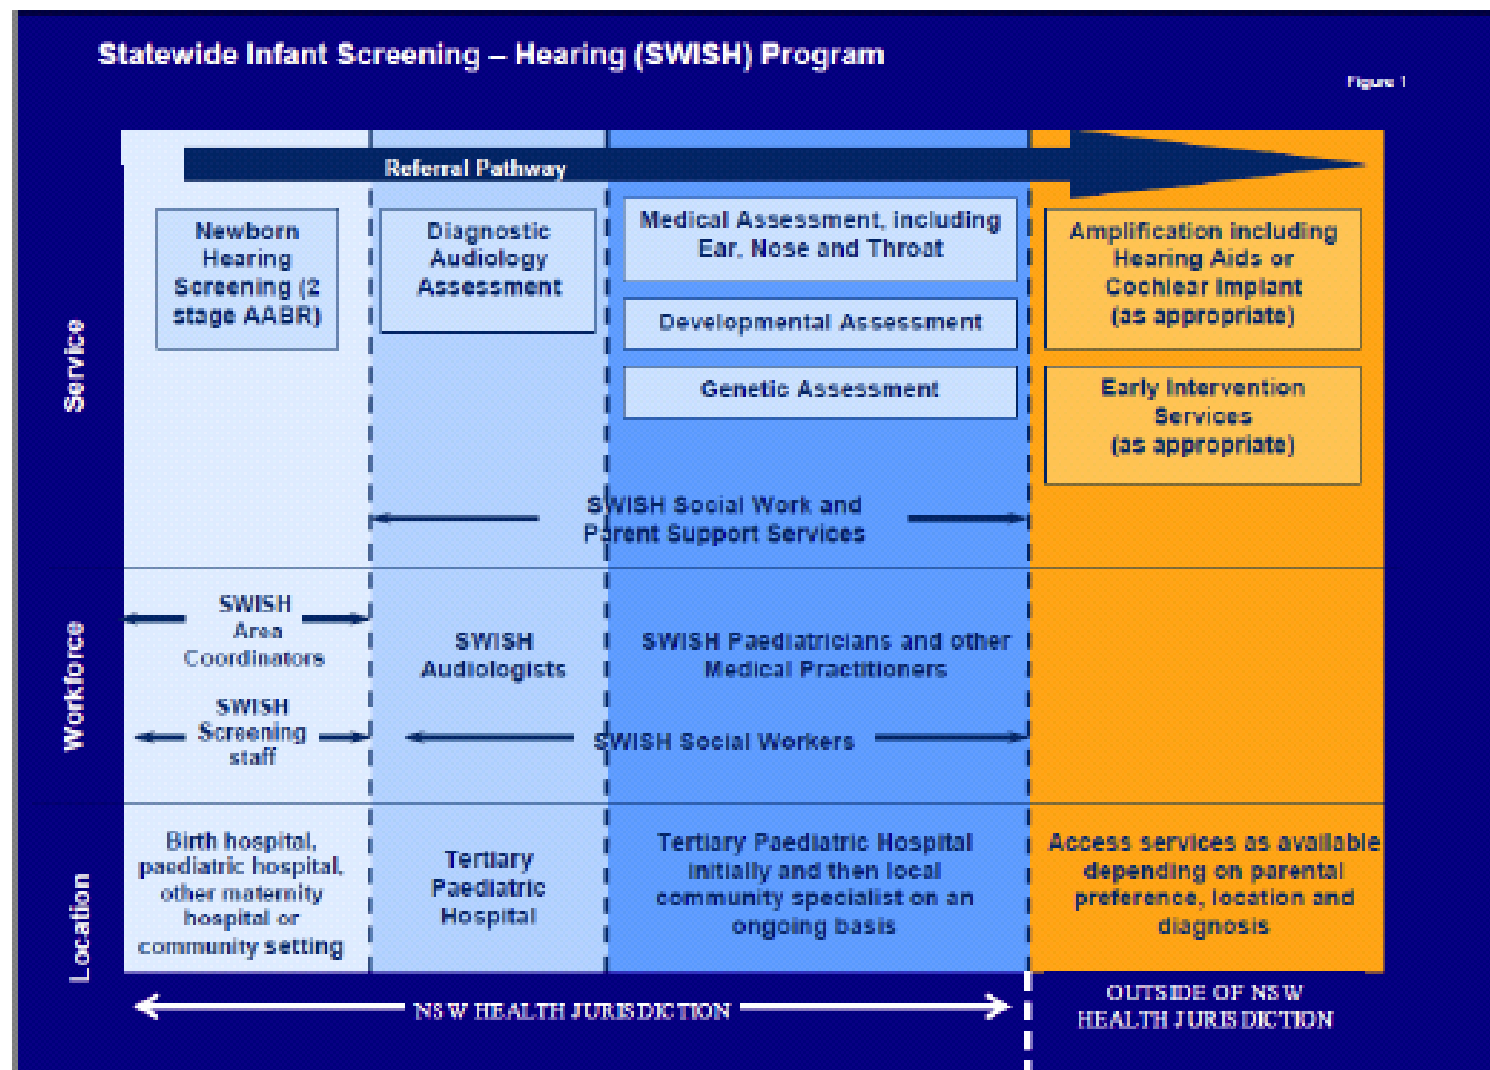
Statewide Infant Screening – Hearing (SWISH) Program

Figure 1

Referral Pathway

Service

Newborn Hearing Screening (2 stage AABR)

Diagnostic Audiology Assessment

Medical Assessment, including Ear, Nose and Throat

Developmental Assessment

Genetic Assessment

Amplification including Hearing Aids or Cochlear Implant (as appropriate)

Early Intervention Services (as appropriate)

SWISH Social Work and Parent Support Services

Workforce

SWISH Area Coordinators

SWISH Screening staff

SWISH Audiologists

SWISH Paediatricians and other Medical Practitioners

SWISH Social Workers

Location

Birth hospital, paediatric hospital, other maternity hospital or community setting

Tertiary Paediatric Hospital

Tertiary Paediatric Hospital initially and then local community specialist on an ongoing basis

Access services as available depending on parental preference, location and diagnosis

NSW HEALTH JURISDICTION

OUTSIDE OF NSW HEALTH JURISDICTION